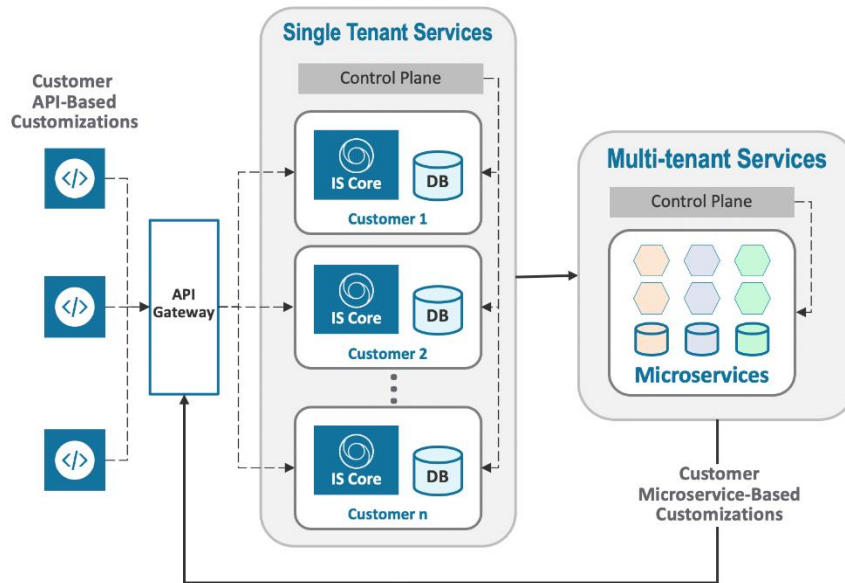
Customer API-Based Customizations

</>

</>

</>

API Gateway

Single Tenant Services

Control Plane

IS Core

DB

Customer 1

IS Core

DB

Customer 2

IS Core

DB

Customer n

Multi-tenant Services

Control Plane

Microservices

Customer Microservice-Based Customizations